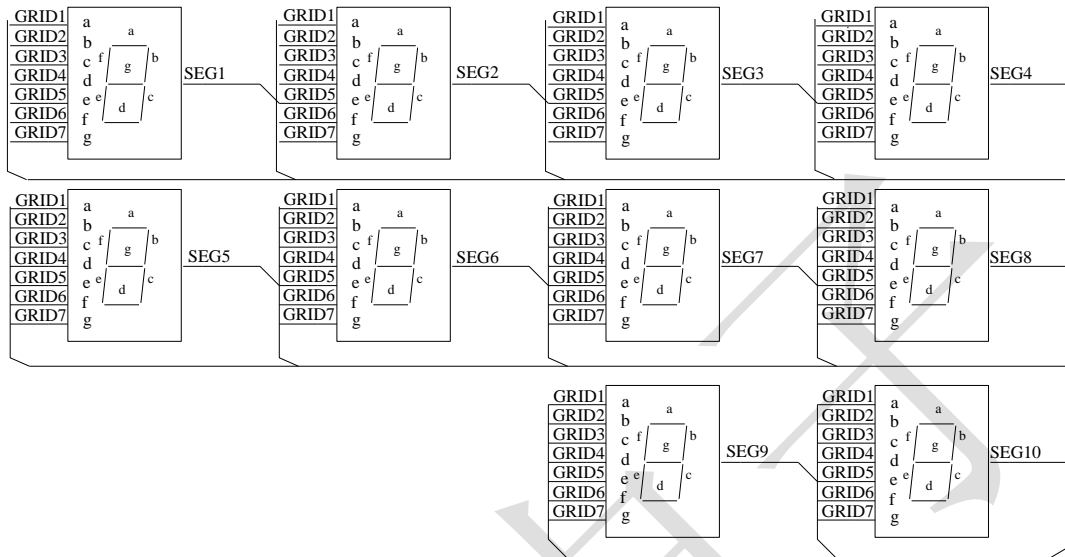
GRID1
GRID2
GRID3
GRID4
GRID5
GRID6
GRID7
a
b
c
d
e
f
g
a
f
b
g
e
c
d
SEG1

GRID1
GRID2
GRID3
GRID4
GRID5
GRID6
GRID7
a
b
c
d
e
f
g
a
f
b
g
e
c
d
SEG2

GRID1
GRID2
GRID3
GRID4
GRID5
GRID6
GRID7
a
b
c
d
e
f
g
a
f
b
g
e
c
d
SEG3

GRID1
GRID2
GRID3
GRID4
GRID5
GRID6
GRID7
a
b
c
d
e
f
g
a
f
b
g
e
c
d
SEG4

GRID1
GRID2
GRID3
GRID4
GRID5
GRID6
GRID7
a
b
c
d
e
f
g
a
f
b
g
e
c
d
SEG5

GRID1
GRID2
GRID3
GRID4
GRID5
GRID6
GRID7
a
b
c
d
e
f
g
a
f
b
g
e
c
d
SEG6

GRID1
GRID2
GRID3
GRID4
GRID5
GRID6
GRID7
a
b
c
d
e
f
g
a
f
b
g
e
c
d
SEG7

GRID1
GRID2
GRID3
GRID4
GRID5
GRID6
GRID7
a
b
c
d
e
f
g
a
f
b
g
e
c
d
SEG8

GRID1
GRID2
GRID3
GRID4
GRID5
GRID6
GRID7
a
b
c
d
e
f
g
a
f
b
g
e
c
d
SEG9

GRID1
GRID2
GRID3
GRID4
GRID5
GRID6
GRID7
a
b
c
d
e
f
g
a
f
b
g
e
c
d
SEG10